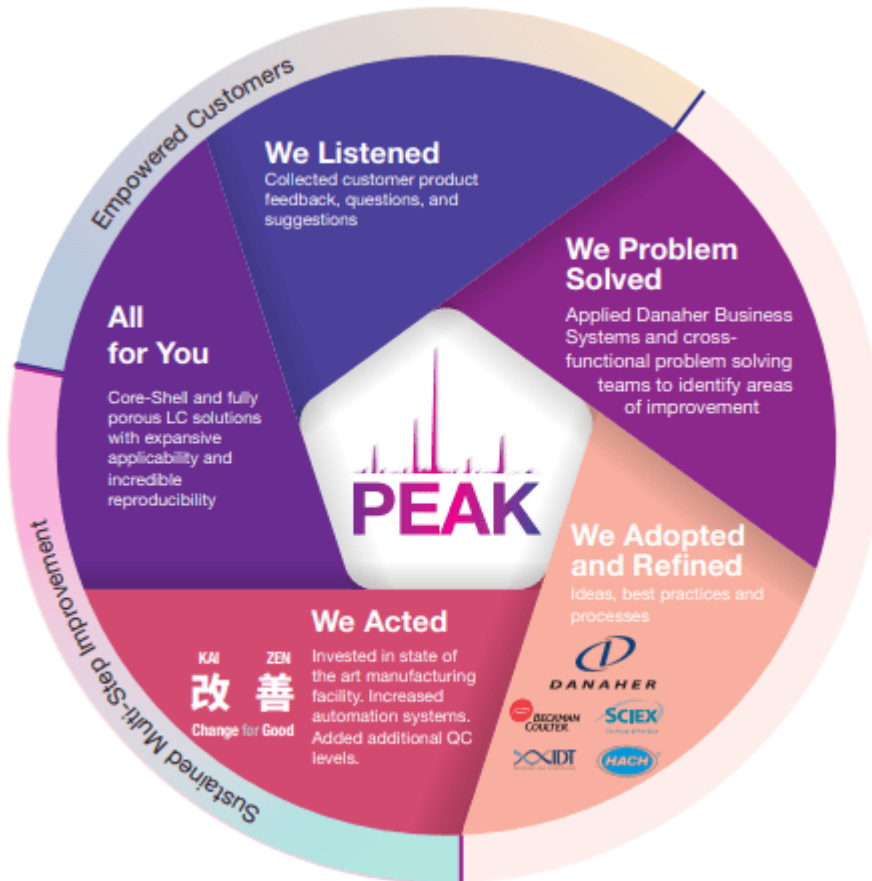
Empowered Customers

We Listened
Collected customer product feedback, questions, and suggestions

We Problem Solved
Applied Danaher Business Systems and cross-functional problem solving teams to identify areas of improvement

We Adopted and Refined
Ideas, best practices and processes

DANAHER
BECKMAN COULTER
SCIEX
IDT
HACH

We Acted
Invested in state of the art manufacturing facility. Increased automation systems. Added additional QC levels.

KAI ZEN
改 善
Change for Good

All for You
Core-Shell and fully porous LC solutions with expansive applicability and incredible reproducibility

PEAK

Sustained Multi-Step Improvement